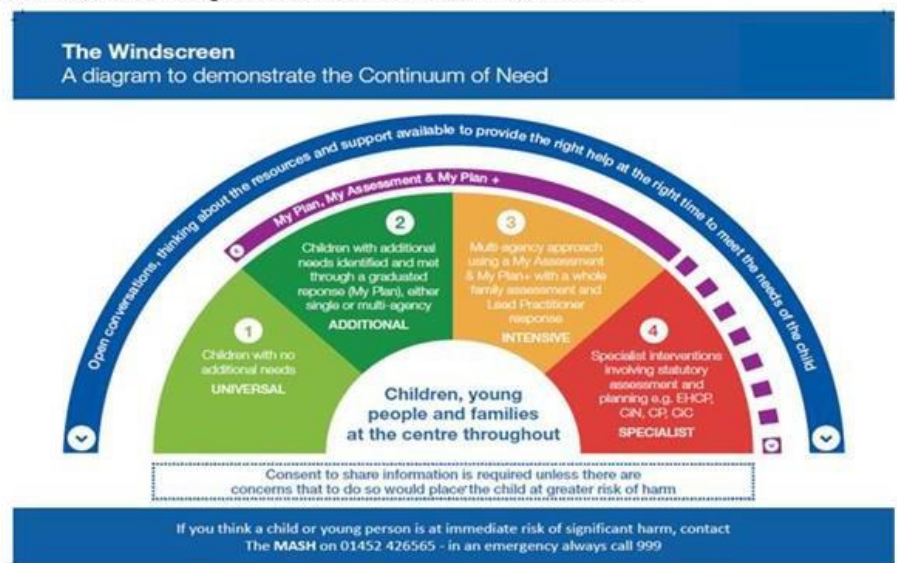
The Windscreen
A diagram to demonstrate the Continuum of Need

Open conversations, thinking about the resources and support available to provide the right help at the right time to meet the needs of the child

My Plan, My Assessment & My Plan +

1
Children with no additional needs
UNIVERSAL

2
Children with additional needs identified and met through a graduated reponse (My Plan), either single or multi-agency
ADDITIONAL

3
Multi-agency approach using a My Assessment & My Plan+ with a whole family assessment and Lead Practitioner response
INTENSIVE

4
Specialist interventions involving statutory assessment and planning e.g. EHCP, CiN, CP, CiC
SPECIALIST

Children, young people and families at the centre throughout

Consent to share information is required unless there are concerns that to do so would place the child at greater risk of harm

If you think a child or young person is at immediate risk of significant harm, contact The MASH on 01452 426565 - in an emergency always call 999